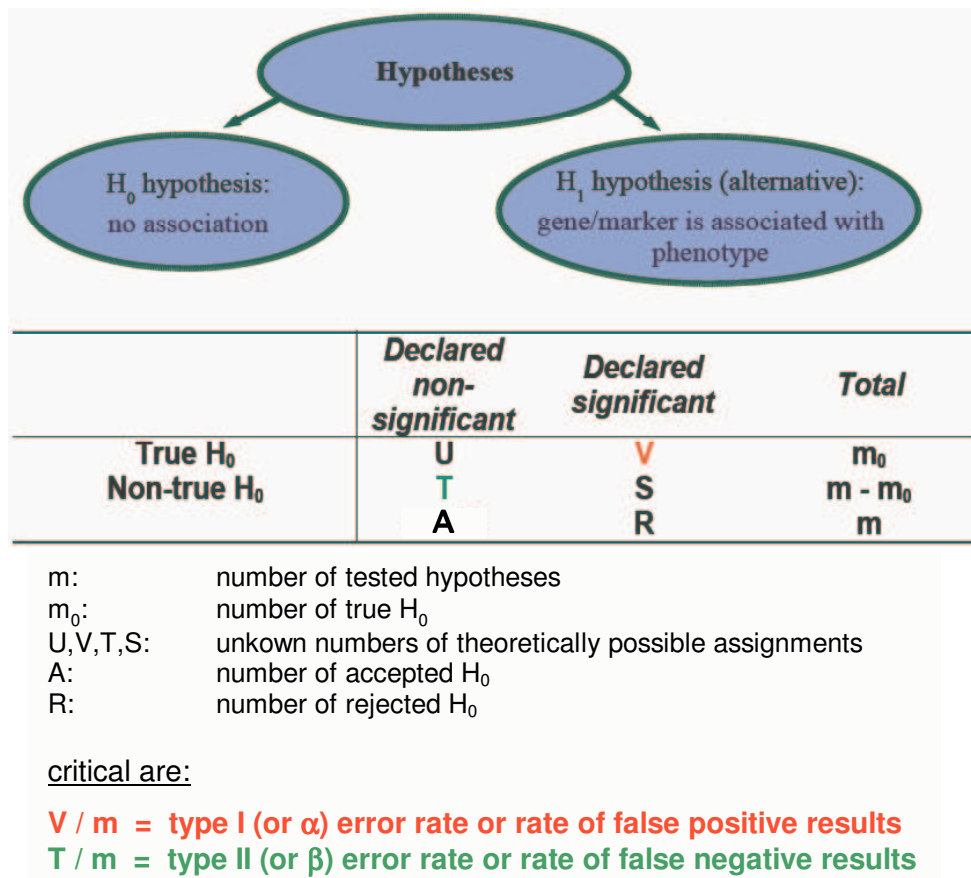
Hypotheses

$H_0$ hypothesis: no association

$H_1$ hypothesis (alternative): gene/marker is associated with phenotype

| | Declared non-significant | Declared significant | Total |
|---|---|---|---|
| True $H_0$ | U | V | $m_0$ |
| Non-true $H_0$ | T | S | $m - m_0$ |
| | A | R | m |

m: number of tested hypotheses
$m_0$: number of true $H_0$
U,V,T,S: unkown numbers of theoretically possible assignments
A: number of accepted $H_0$
R: number of rejected $H_0$

critical are:

V / m = type I (or $\alpha$) error rate or rate of false positive results
T / m = type II (or $\beta$) error rate or rate of false negative results